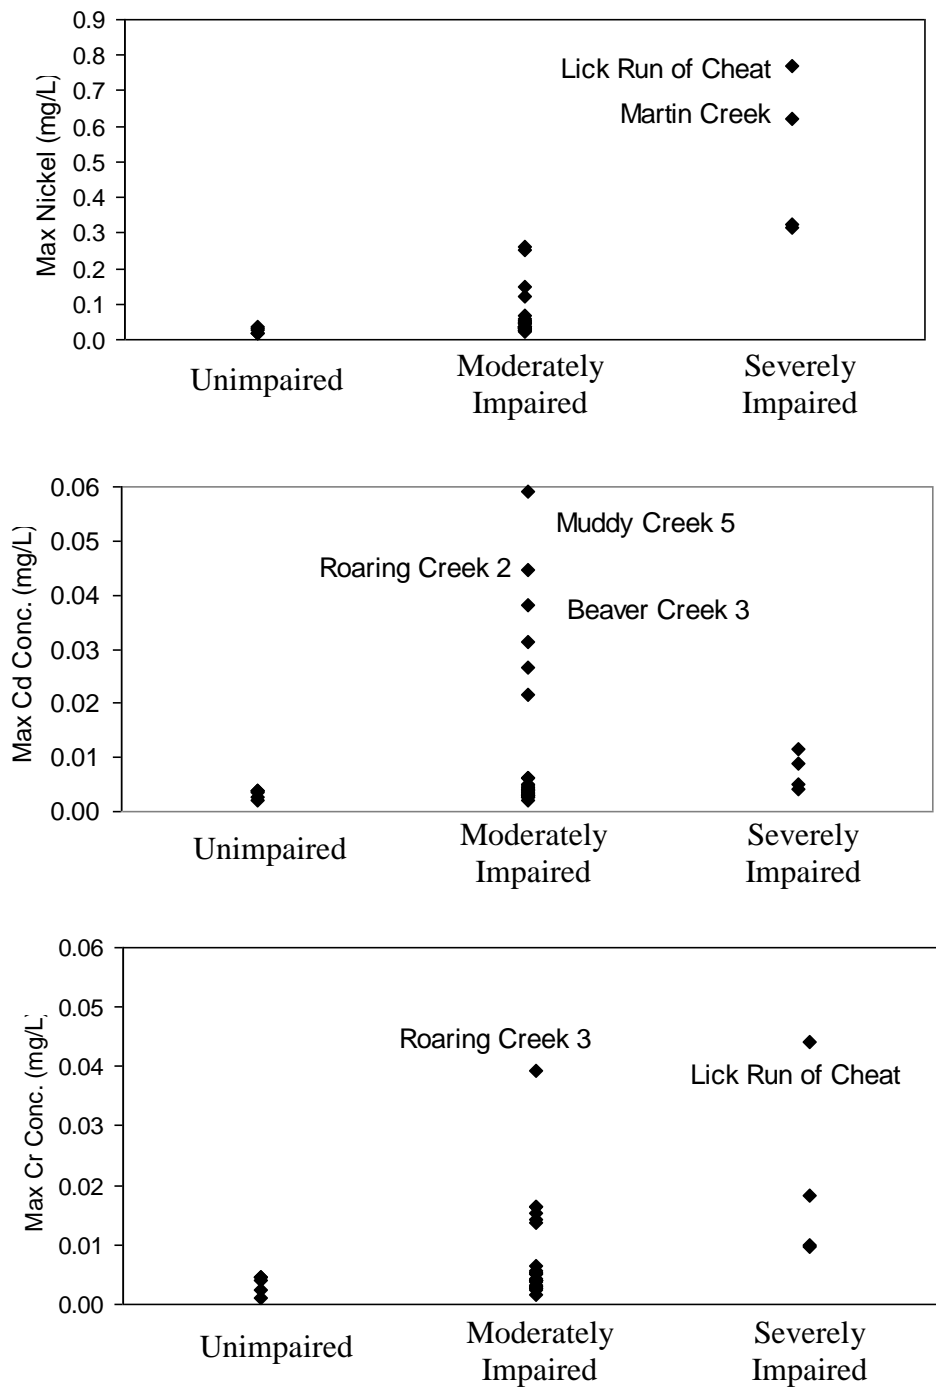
0.9
0.8
0.7
0.6
0.5
0.4
0.3
0.2
0.1
0.0
Max Nickel (mg/L)
Lick Run of Cheat
Martin Creek
Unimpaired
Moderately Impaired
Severely Impaired

0.06
0.05
0.04
0.03
0.02
0.01
0.00
Max Cd Conc. (mg/L)
Muddy Creek 5
Roaring Creek 2
Beaver Creek 3
Unimpaired
Moderately Impaired
Severely Impaired

0.06
0.05
0.04
0.03
0.02
0.01
0.00
Max Cr Conc. (mg/L)
Roaring Creek 3
Lick Run of Cheat
Unimpaired
Moderately Impaired
Severely Impaired